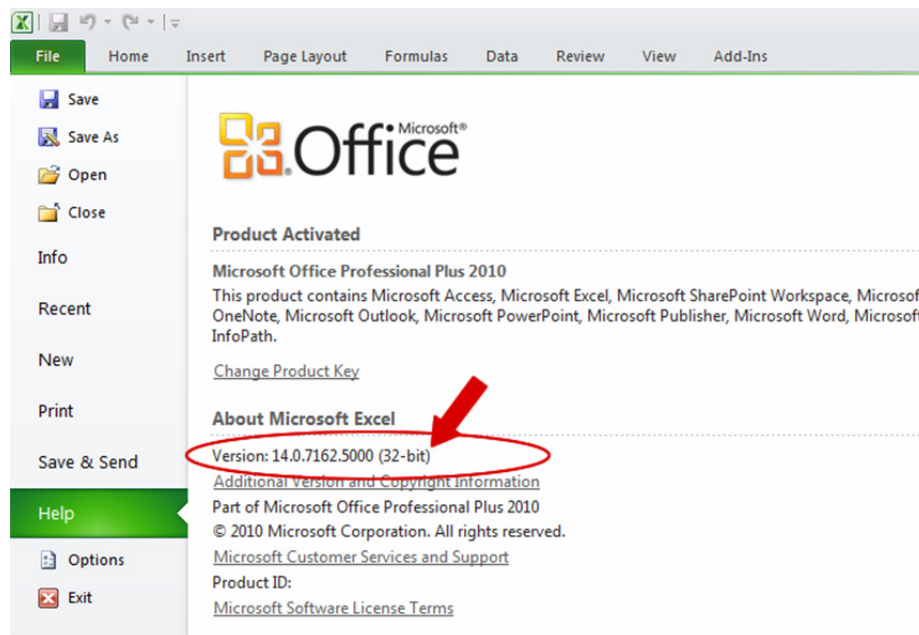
File
Home
Insert
Page Layout
Formulas
Data
Review
View
Add-Ins

Save
Save As
Open
Close
Info
Recent
New
Print
Save & Send
Help
Options
Exit

Office Microsoft®

Product Activated

Microsoft Office Professional Plus 2010

This product contains Microsoft Access, Microsoft Excel, Microsoft SharePoint Workspace, Microsof OneNote, Microsoft Outlook, Microsoft PowerPoint, Microsoft Publisher, Microsoft Word, Microsof InfoPath.

Change Product Key

About Microsoft Excel

Version: 14.0.7162.5000 (32-bit)

Additional Version and Copyright Information

Part of Microsoft Office Professional Plus 2010

© 2010 Microsoft Corporation. All rights reserved.

Microsoft Customer Services and Support

Product ID:

Microsoft Software License Terms